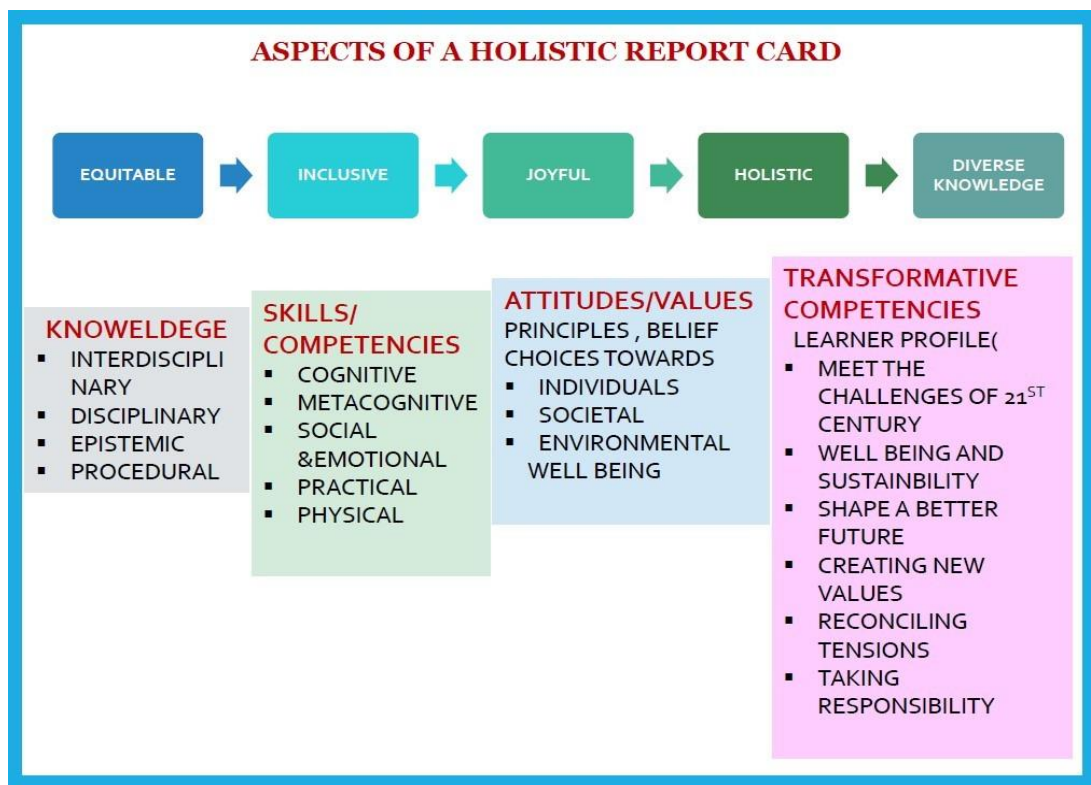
ASPECTS OF A HOLISTIC REPORT CARD

EQUITABLE

INCLUSIVE

JOYFUL

HOLISTIC

DIVERSE KNOWLEDGE

KNOWELDEGE
▪ INTERDISCIPLINARY
▪ DISCIPLINARY
▪ EPISTEMIC
▪ PROCEDURAL

SKILLS/ COMPETENCIES
▪ COGNITIVE
▪ METACOGNITIVE
▪ SOCIAL &EMOTIONAL
▪ PRACTICAL
▪ PHYSICAL

ATTITUDES/VALUES
PRINCIPLES , BELIEF CHOICES TOWARDS
▪ INDIVIDUALS
▪ SOCIETAL
▪ ENVIRONMENTAL WELL BEING

TRANSFORMATIVE COMPETENCIES
LEARNER PROFILE(
▪ MEET THE CHALLENGES OF 21$^{ST}$ CENTURY
▪ WELL BEING AND SUSTAINBILITY
▪ SHAPE A BETTER FUTURE
▪ CREATING NEW VALUES
▪ RECONCILING TENSIONS
▪ TAKING RESPONSIBILITY